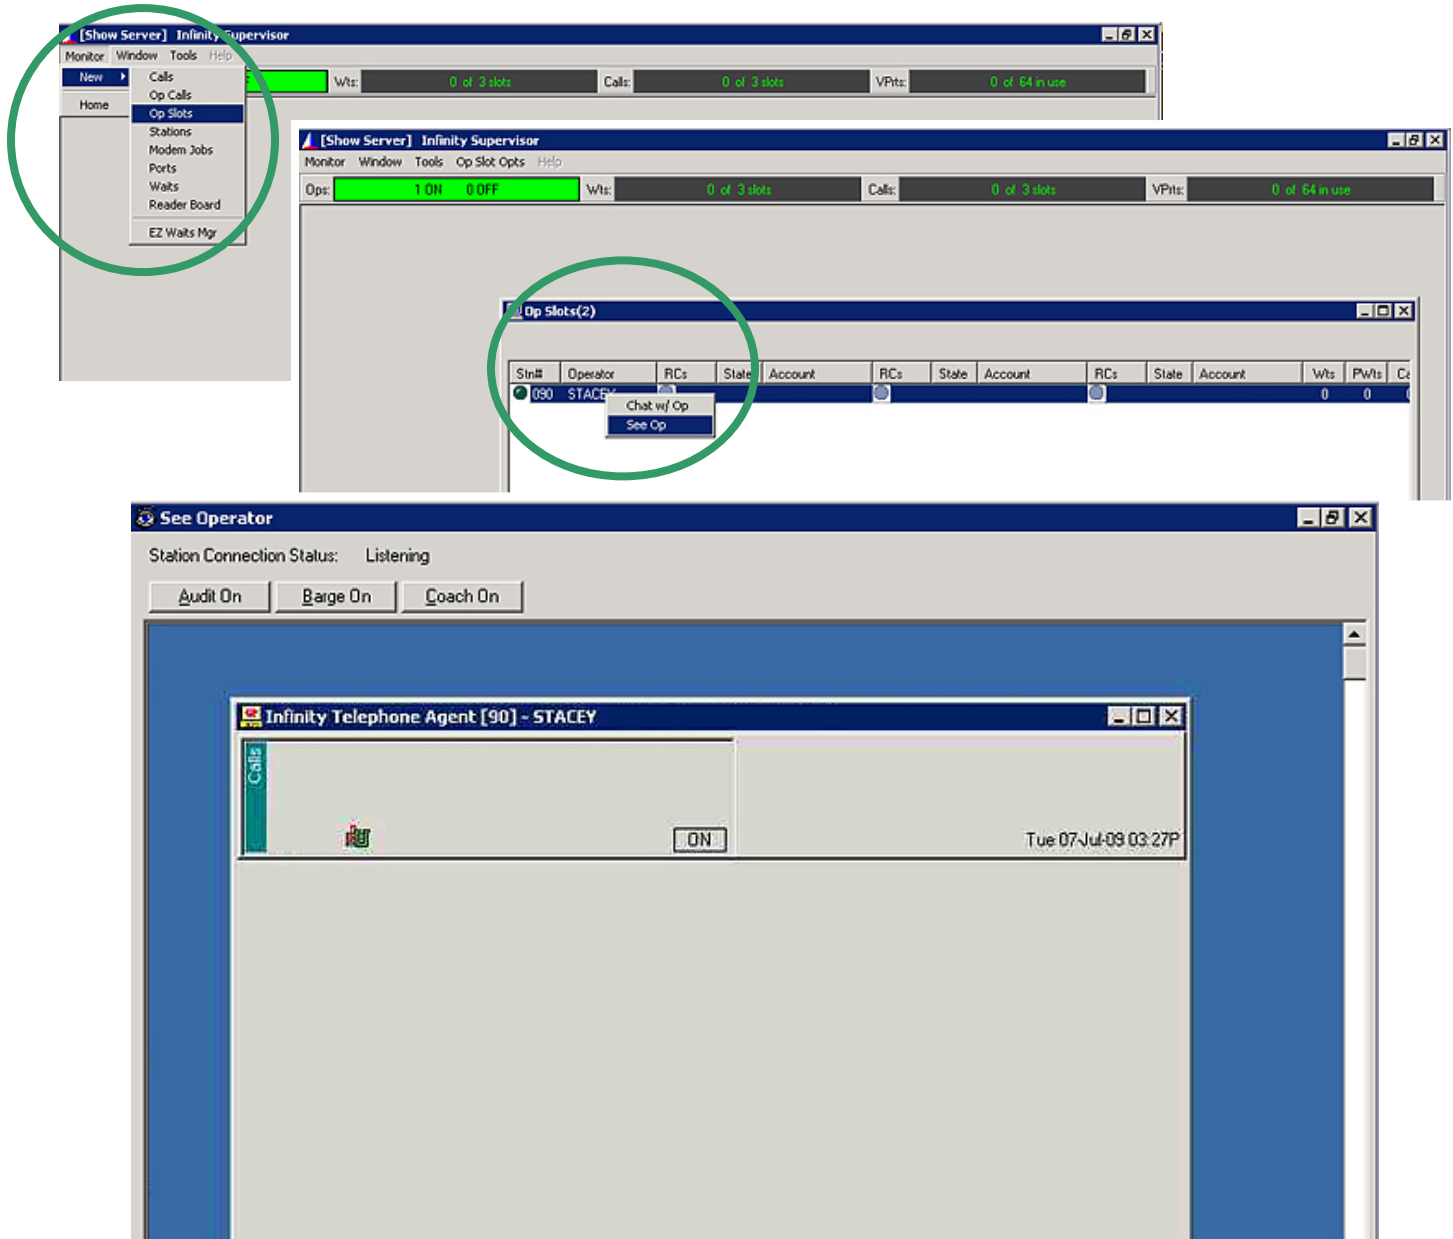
[Show Server] Infinity Supervisor

Monitor Window Tools Help

New
Home

Calls
Op Calls
Op Slots
Stations
Modem Jobs
Ports
Waits
Reader Board
EZ Waits Mgr

Wts: 0 of 3 slots Calls: 0 of 3 slots VPrts: 0 of 64 in use

[Show Server] Infinity Supervisor

Monitor Window Tools Op Slot Opts Help

Ops: 1 ON 0 OFF Wts: 0 of 3 slots Calls: 0 of 3 slots VPrts: 0 of 64 in use

Op Slots(2)

| Stn# | Operator | RCs | State | Account | RCs | State | Account | RCs | State | Account | Wts | PWts | Ca |
|---|---|---|---|---|---|---|---|---|---|---|---|---|---|
| 090 | STACEY | | | | | | | | | | 0 | 0 | |

Chat w/ Op
See Op

See Operator

Station Connection Status: Listening

Audit On Barge On Coach On

Infinity Telephone Agent [90] - STACEY

Calls

ON

Tue 07-Jul-09 03:27P